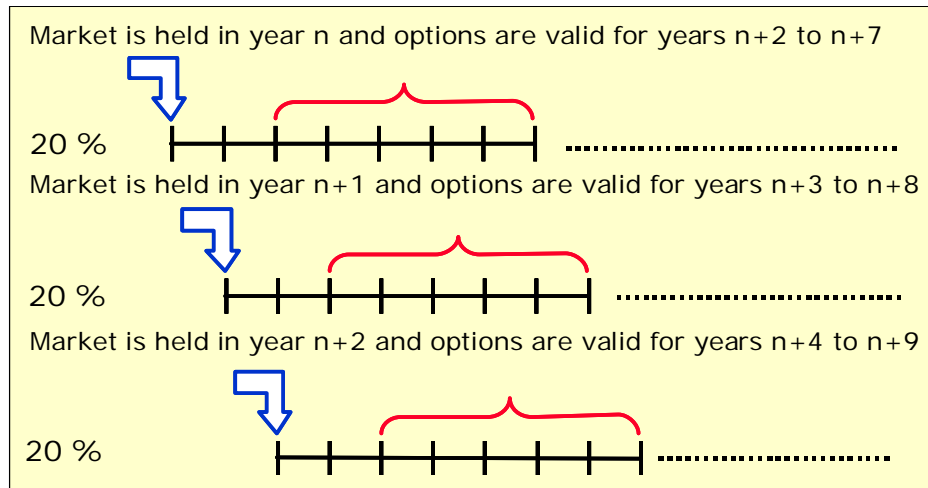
Market is held in year n and options are valid for years n+2 to n+7

20 %

Market is held in year n+1 and options are valid for years n+3 to n+8

20 %

Market is held in year n+2 and options are valid for years n+4 to n+9

20 %